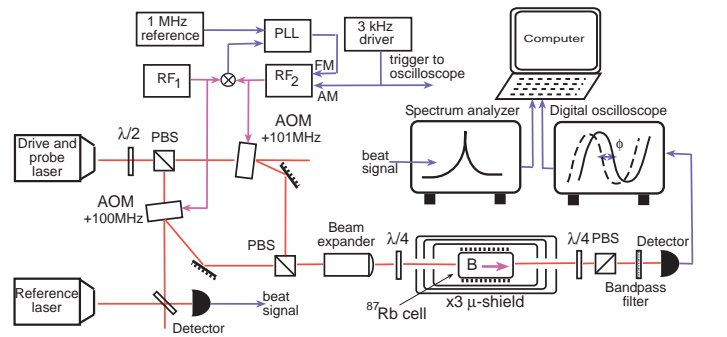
1 MHz reference

PLL

3 kHz driver

RF$_1$

RF$_2$

FM

AM

trigger to oscilloscope

Computer

Spectrum analyzer

Digital oscilloscope

beat signal

$\phi$

Drive and probe laser

$\lambda/2$

PBS

AOM +101MHz

AOM +100MHz

PBS

Beam expander

$\lambda/4$

B

$\lambda/4$

PBS

Detector

Bandpass filter

x3 $\mu$-shield

$^{87}$Rb cell

Reference laser

Detector

beat signal